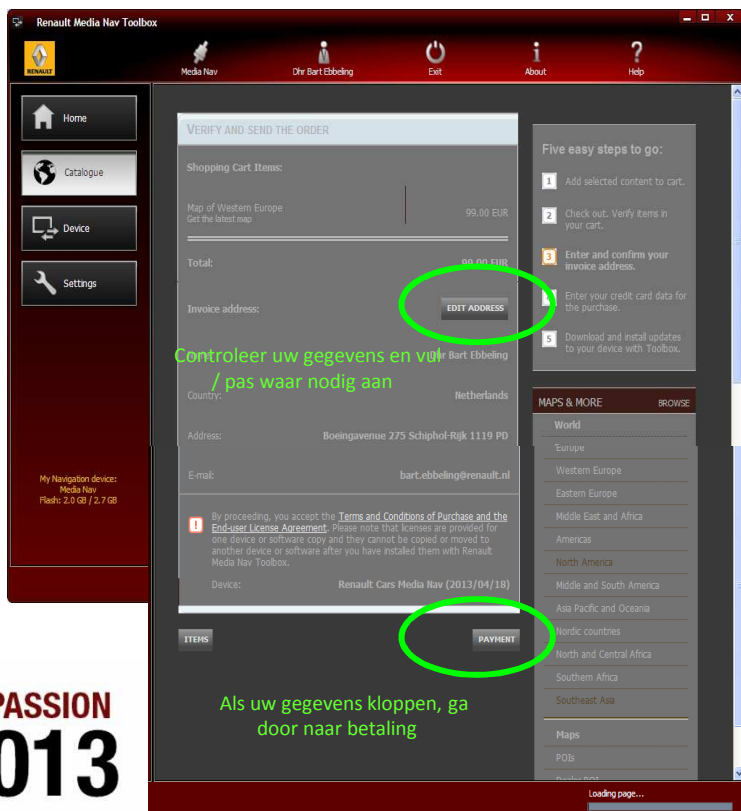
Renault Media Nav Toolbox

RENAULT

Media Nav | Dhr Bart Ebbeling | Exit | About | Help

Home

Catalogue

Device

Settings

My Navigation device: Media Nav Flash: 2.0 GB / 2.7 GB

VERIFY AND SEND THE ORDER

Shopping Cart Items:

Map of Western Europe
Get the latest map
99.00 EUR

Total: 99.00 EUR

Invoice address: EDIT ADDRESS

Controleer uw gegevens en vul / pas waar nodig aan

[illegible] hr Bart Ebbeling

Country: Netherlands

Address: Boeingavenue 275 Schiphol-Rijk 1119 PD

E-mail: bart.ebbeling@renault.nl

By proceeding, you accept the Terms and Conditions of Purchase and the End-user License Agreement. Please note that licenses are provided for one device or software copy and they cannot be copied or moved to another device or software after you have installed them with Renault Media Nav Toolbox.

Device: Renault Cars Media Nav (2013/04/18)

ITEMS

PAYMENT

Als uw gegevens kloppen, ga door naar betaling

Five easy steps to go:

1 Add selected content to cart.

2 Check out. Verify items in your cart.

3 Enter and confirm your invoice address.

4 Enter your credit card data for the purchase.

5 Download and install updates to your device with Toolbox.

MAPS & MORE BROWSE

World
Europe
Western Europe
Eastern Europe
Middle East and Africa
Americas
North America
Middle and South America
Asia Pacific and Oceania
Nordic countries
North and Central Africa
Southern Africa
Southeast Asia

Maps
POIs
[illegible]

PASSION
013

Loading page...